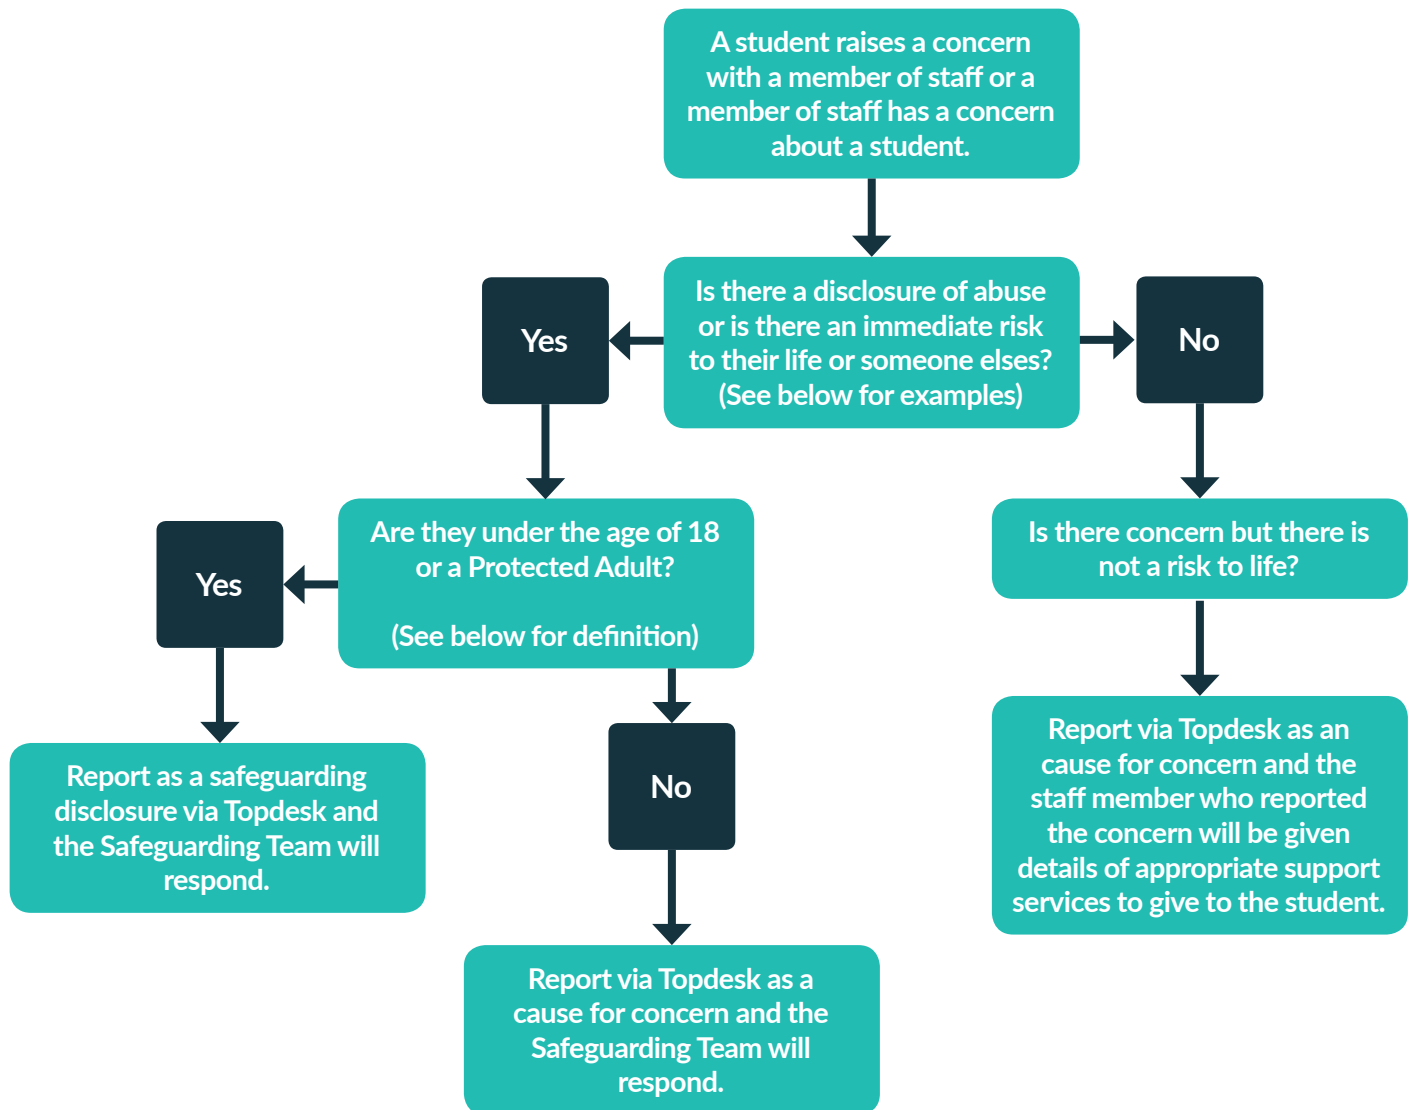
A student raises a concern with a member of staff or a member of staff has a concern about a student.

Is there a disclosure of abuse or is there an immediate risk to their life or someone elses? (See below for examples)

Yes

No

Are they under the age of 18 or a Protected Adult?

(See below for definition)

Yes

Report as a safeguarding disclosure via Topdesk and the Safeguarding Team will respond.

No

Report via Topdesk as a cause for concern and the Safeguarding Team will respond.

Is there concern but there is not a risk to life?

Report via Topdesk as an cause for concern and the staff member who reported the concern will be given details of appropriate support services to give to the student.